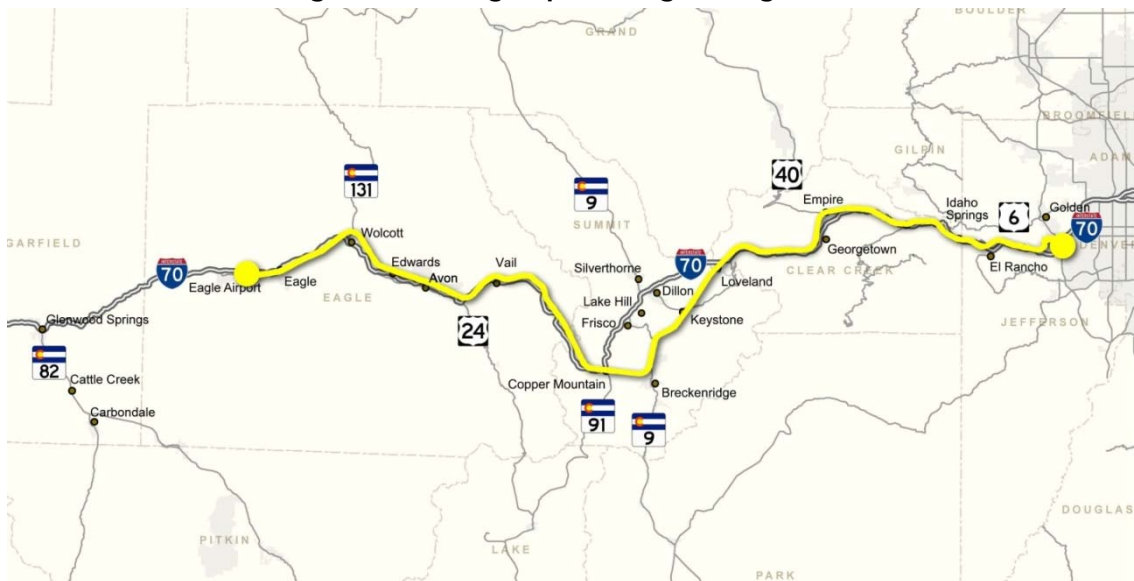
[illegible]

BOULDER

GRAND

BROOMFIELD

GILPIN

ADAM

131

40

9

Empire

Idaho Springs

6

Golden

70

DENVER

GARFIELD

70

Wolcott

SUMMIT

Georgetown

Eagle Airport

Eagle

Edwards

Avon

Vail

Silverthorne

70

CLEAR CREEK

El Rancho

EAGLE

Loveland

Dillon

Lake Hill

Glenwood Springs

24

Frisco

Keystone

JEFFERSON

82

Cattle Creek

Copper Mountain

Breckenridge

Carbondale

91

9

DOUGLAS

PITKIN

LAKE

PARK